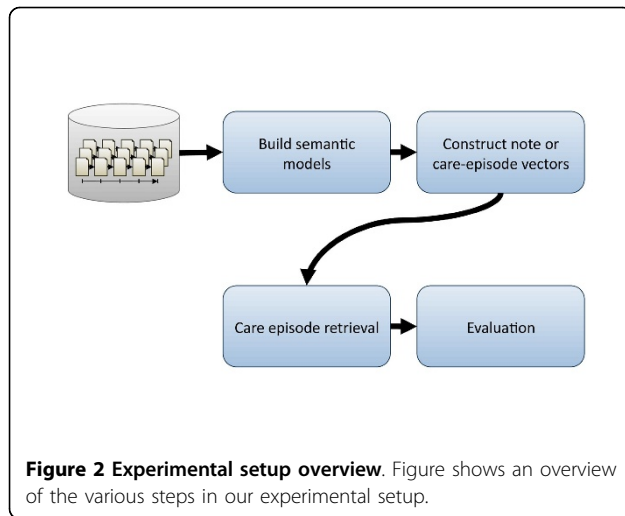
Build semantic models

Construct note or care-episode vectors

Care episode retrieval

Evaluation

**Figure 2 Experimental setup overview**. Figure shows an overview of the various steps in our experimental setup.